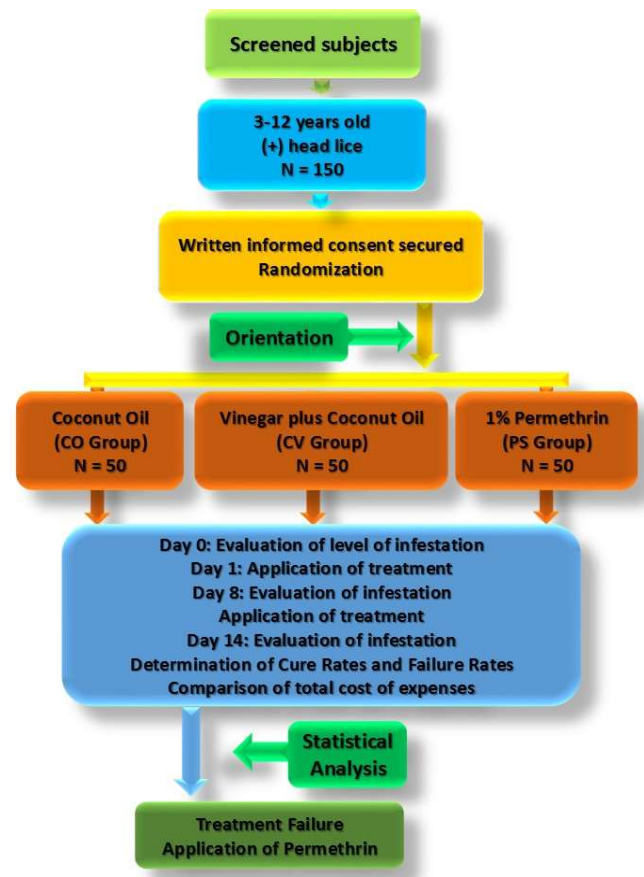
Screened subjects

3-12 years old
(+) head lice
N = 150

Written informed consent secured
Randomization

Orientation

Coconut Oil
(CO Group)
N = 50

Vinegar plus Coconut Oil
(CV Group)
N = 50

1% Permethrin
(PS Group)
N = 50

Day 0: Evaluation of level of infestation
Day 1: Application of treatment
Day 8: Evaluation of infestation
Application of treatment
Day 14: Evaluation of infestation
Determination of Cure Rates and Failure Rates
Comparison of total cost of expenses

Statistical
Analysis

Treatment Failure
Application of Permethrin